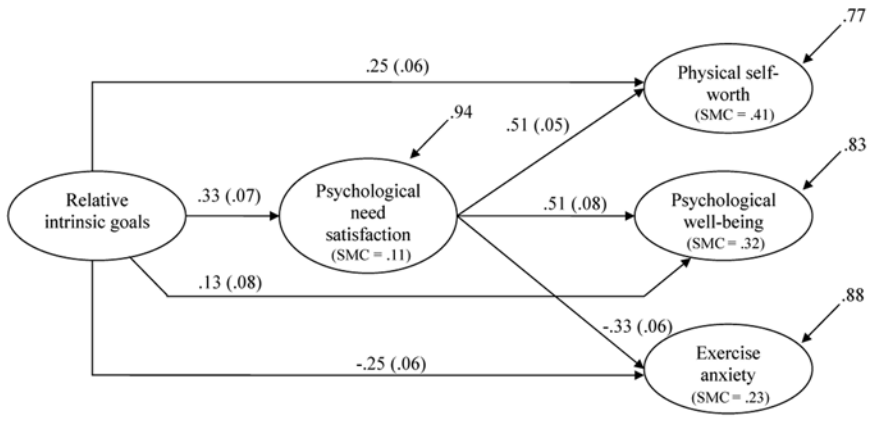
.77

.25 (.06)

Physical self-worth
(SMC = .41)

.94

.51 (.05)

.83

Relative intrinsic goals

.33 (.07)

Psychological need satisfaction
(SMC = .11)

.51 (.08)

Psychological well-being
(SMC = .32)

.13 (.08)

.88

-.33 (.06)

-.25 (.06)

Exercise anxiety
(SMC = .23)